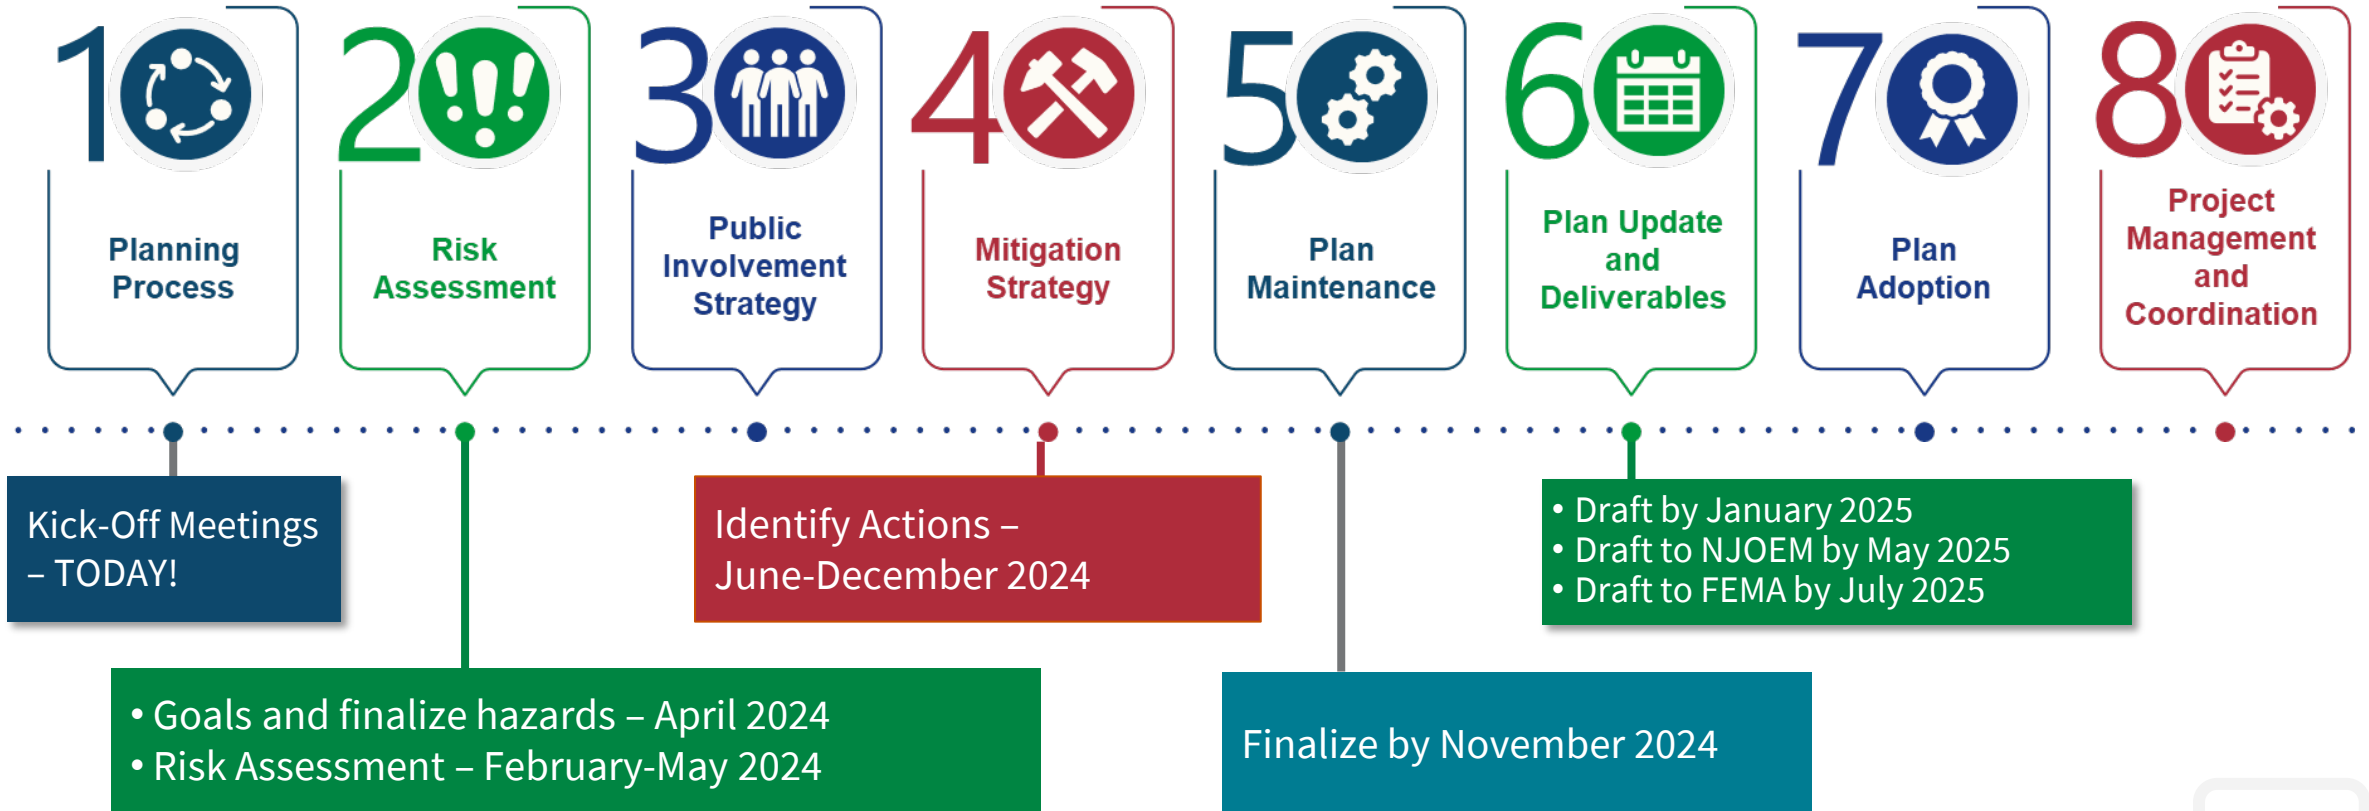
1 Planning Process

2 Risk Assessment

3 Public Involvement Strategy

4 Mitigation Strategy

5 Plan Maintenance

6 Plan Update and Deliverables

7 Plan Adoption

8 Project Management and Coordination

Kick-Off Meetings – TODAY!

Identify Actions – June-December 2024

• Draft by January 2025
• Draft to NJOEM by May 2025
• Draft to FEMA by July 2025

• Goals and finalize hazards – April 2024
• Risk Assessment – February-May 2024

Finalize by November 2024